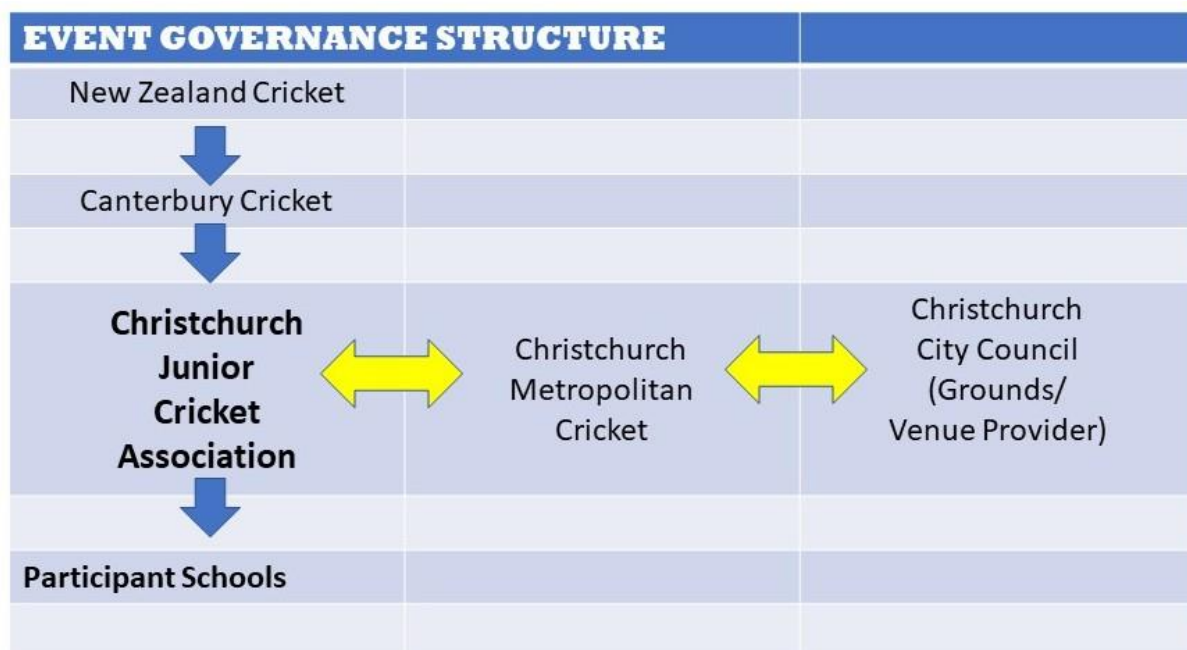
| EVENT GOVERNANCE STRUCTURE | | |
|---|---|---|
| New Zealand Cricket | | |
| | | |
| Canterbury Cricket | | |
| | | |
| **Christchurch Junior Cricket Association** | Christchurch Metropolitan Cricket | Christchurch City Council (Grounds/ Venue Provider) |
| | | |
| **Participant Schools** | | |
| | | |